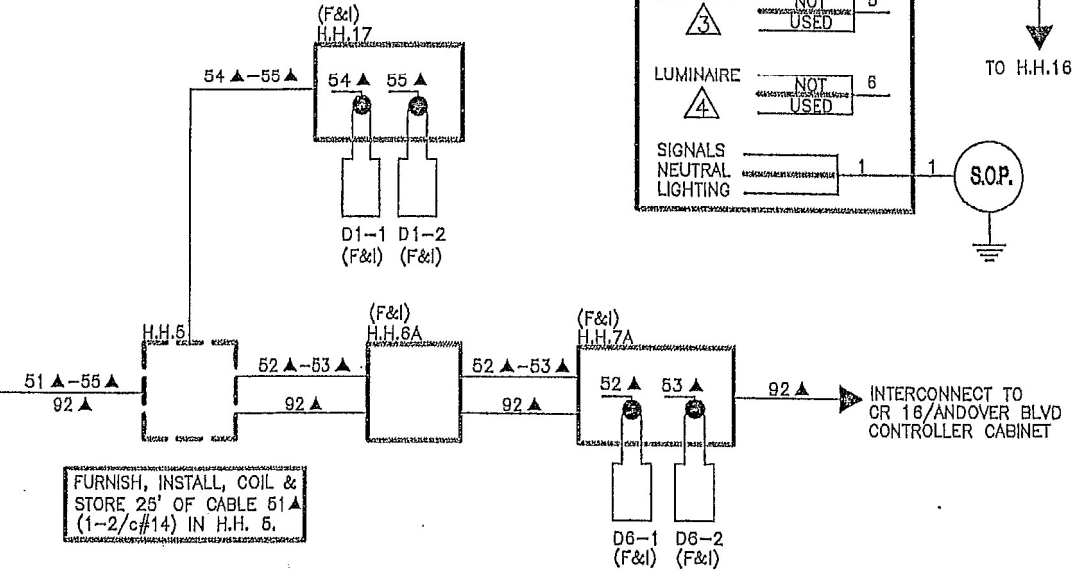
(F&I)
H.H.17

54 ▲–55 ▲

54 ▲ 55 ▲

D1–1 (F&I) D1–2 (F&I)

3 NOT USED 5

LUMINAIRE 4 NOT USED 6

SIGNALS NEUTRAL LIGHTING 1 1 S.O.P.

TO H.H.16

H.H.5

51 ▲–55 ▲
92 ▲

(F&I)
H.H.6A

52 ▲–53 ▲
92 ▲

(F&I)
H.H.7A

52 ▲–53 ▲
92 ▲

52 ▲ 53 ▲

92 ▲

INTERCONNECT TO CR 16/ANDOVER BLVD CONTROLLER CABINET

D6–1 (F&I) D6–2 (F&I)

FURNISH, INSTALL, COIL & STORE 25' OF CABLE 51▲ (1–2/c#14) IN H.H. 5.